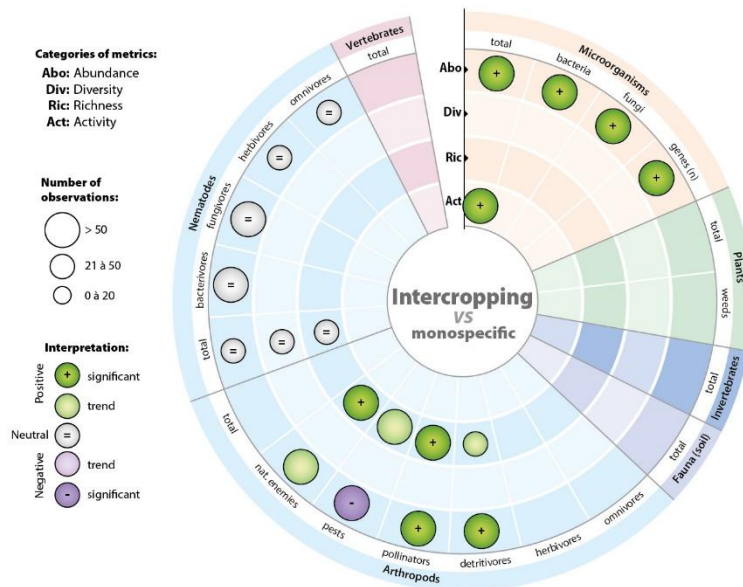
Categories of metrics:
Abo: Abundance
Div: Diversity
Ric: Richness
Act: Activity

Number of observations:
> 50
21 à 50
0 à 20

Interpretation:
Positive
+ significant
trend
Neutral =
Negative
trend
- significant

Vertebrates
total

Microorganisms
total
bacteria
fungi
genes (n)

Abo
Div
Ric
Act

+
+
+
+
+

Plants
total
weeds

Invertebrates
total

Fauna (soil)
total

Nematodes
omnivores
herbivores
fungivores
bacterivores
total

=
=
=
=
=
=
=

Intercropping
VS
monospecific

Arthropods
total
nat. enemies
pests
pollinators
detritivores
herbivores
omnivores

+
+
-
+
+